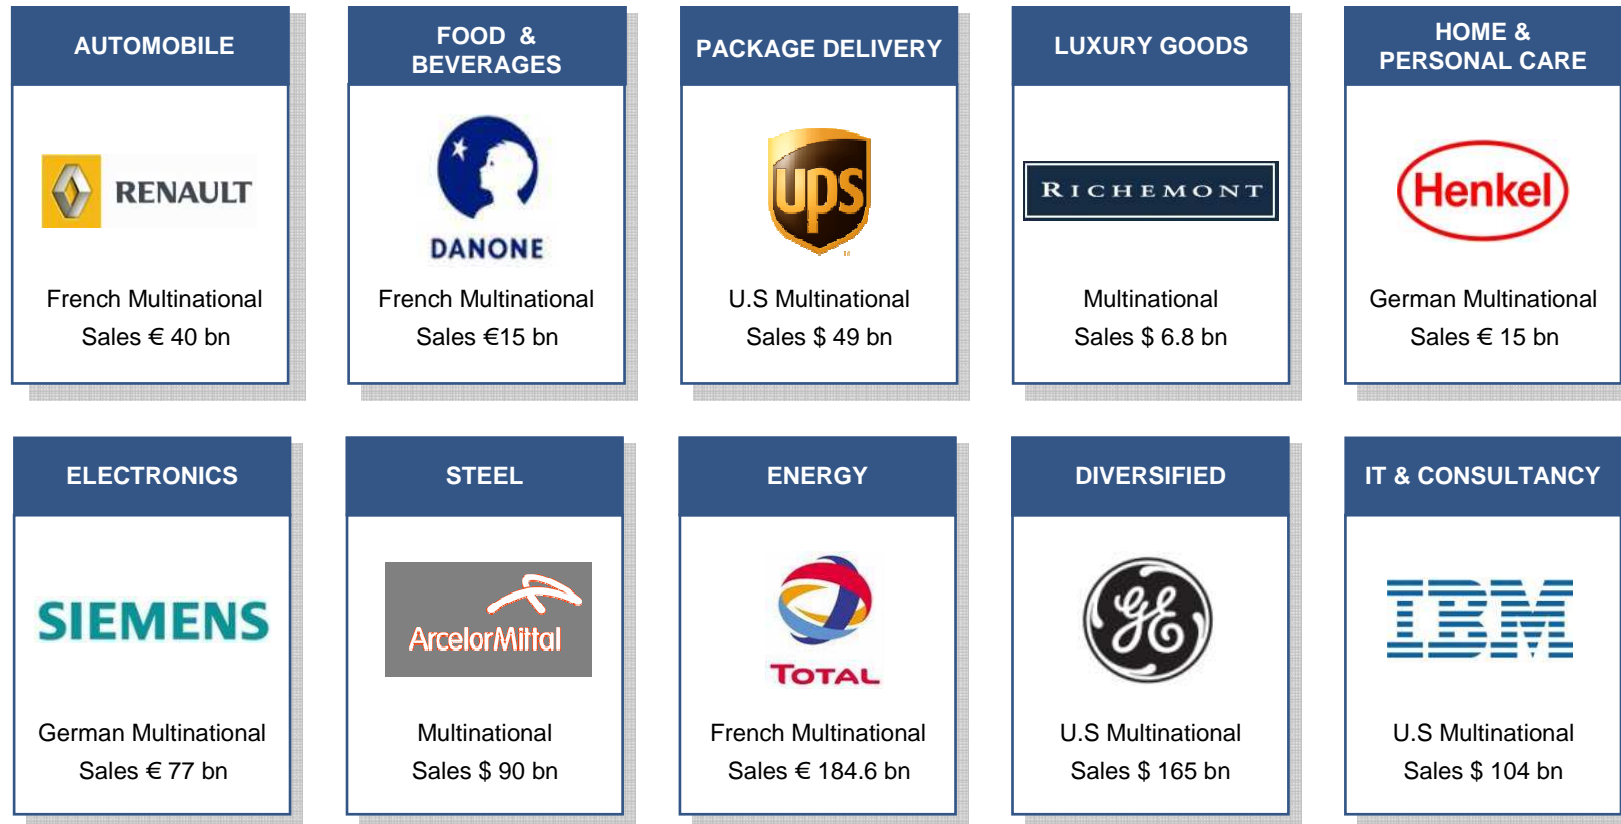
AUTOMOBILE

RENAULT

French Multinational

Sales € 40 bn

FOOD & BEVERAGES

DANONE

French Multinational

Sales €15 bn

PACKAGE DELIVERY

UPS

U.S Multinational

Sales $ 49 bn

LUXURY GOODS

RICHEMONT

Multinational

Sales $ 6.8 bn

HOME & PERSONAL CARE

Henkel

German Multinational

Sales € 15 bn

ELECTRONICS

SIEMENS

German Multinational

Sales € 77 bn

STEEL

ArcelorMittal

Multinational

Sales $ 90 bn

ENERGY

TOTAL

French Multinational

Sales € 184.6 bn

DIVERSIFIED

GE

U.S Multinational

Sales $ 165 bn

IT & CONSULTANCY

IBM

U.S Multinational

Sales $ 104 bn